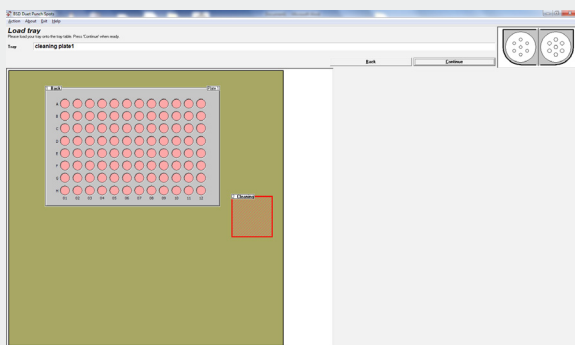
BSD Smart Punch Series

Action Abort Exit Help

Load tray

Please load your tray onto the tray table. Press 'Continue' when ready.

Tray cleaning plate1

Back

Continue

Back

Plate

A
B
C
D
E
F
G
H

01 02 03 04 05 06 07 08 09 10 11 12

Cleaning